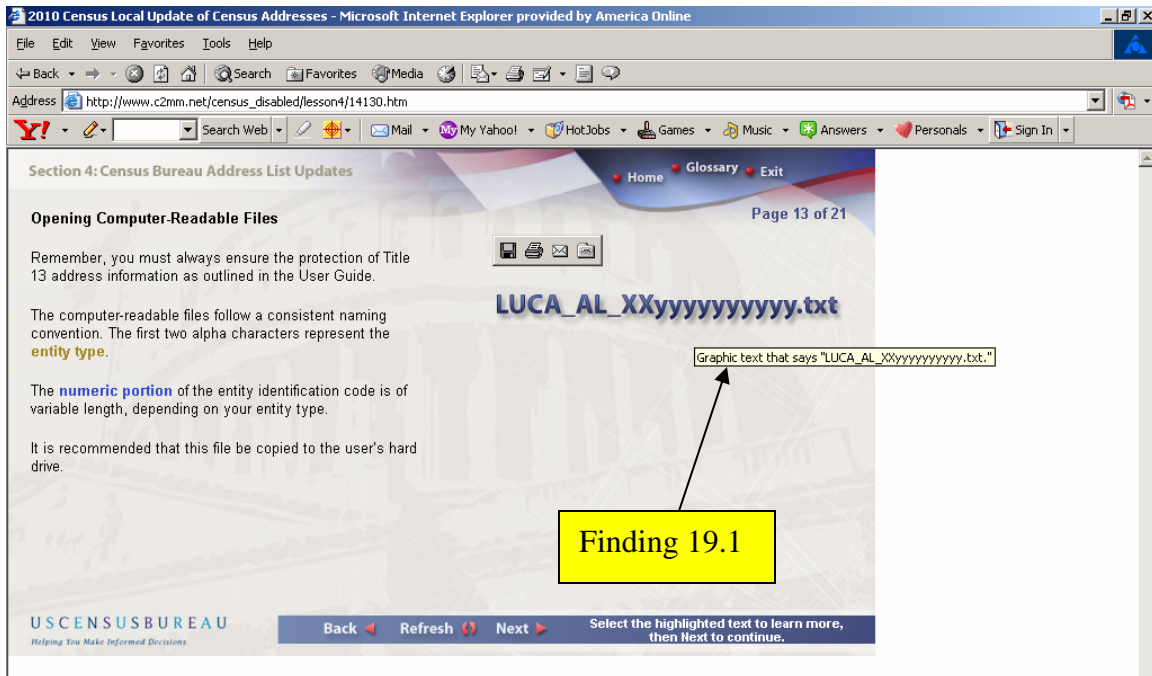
2010 Census Local Update of Census Addresses - Microsoft Internet Explorer provided by America Online

File Edit View Favorites Tools Help

Back Search Favorites Media

Address http://www.c2mm.net/census_disabled/lesson4/14130.htm

Y! Search Web Mail My Yahoo! HotJobs Games Music Answers Personals Sign In

Section 4: Census Bureau Address List Updates

Home Glossary Exit

Opening Computer-Readable Files

Page 13 of 21

Remember, you must always ensure the protection of Title 13 address information as outlined in the User Guide.

The computer-readable files follow a consistent naming convention. The first two alpha characters represent the entity type.

The numeric portion of the entity identification code is of variable length, depending on your entity type.

It is recommended that this file be copied to the user's hard drive.

LUCA_AL_XXyyyyyyyyyy.txt

Graphic text that says "LUCA_AL_XXyyyyyyyyyy.txt."

Finding 19.1

USCENSUSBUREAU
Helping You Make Informed Decisions

Back Refresh Next

Select the highlighted text to learn more, then Next to continue.